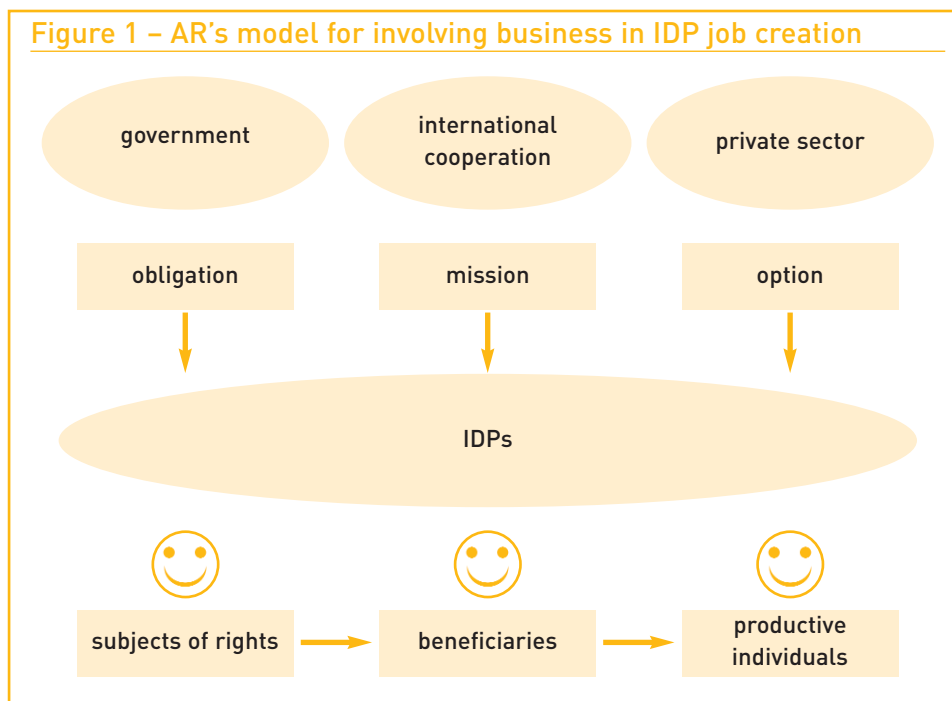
Figure 1 – AR's model for involving business in IDP job creation

government

international cooperation

private sector

obligation

mission

option

IDPs

subjects of rights

beneficiaries

productive individuals